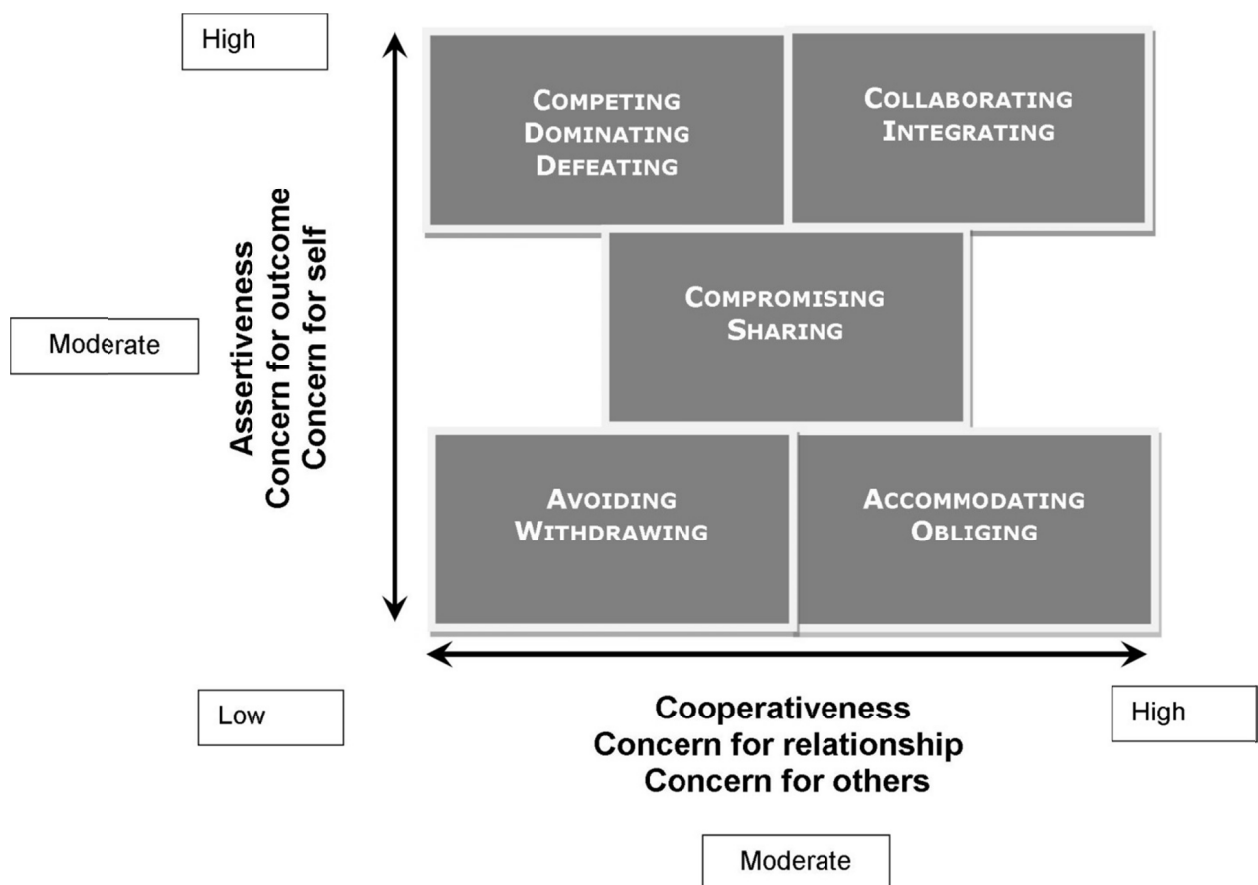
High

Assertiveness
Concern for outcome
Concern for self

Moderate

COMPETING
DOMINATING
DEFEATING

COLLABORATING
INTEGRATING

COMPROMISING
SHARING

AVOIDING
WITHDRAWING

ACCOMMODATING
OBLIGING

Low

Cooperativeness
Concern for relationship
Concern for others

High

Moderate